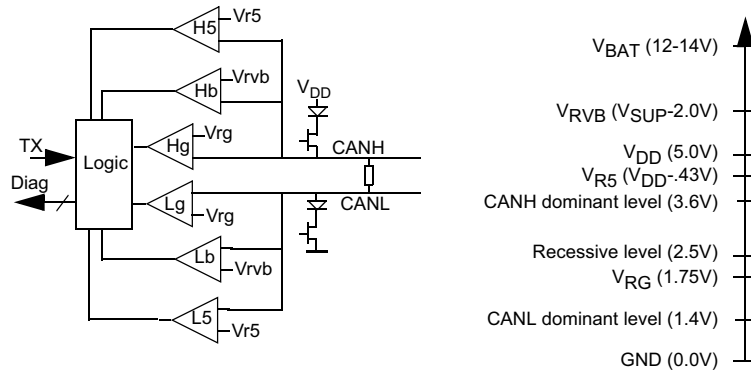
H5
Vr5
Hb
Vrvb
$V_{DD}$
TX
Logic
Hg
Vrg
CANH
Diag
Lg
Vrg
CANL
Lb
Vrvb
L5
Vr5

$V_{BAT}$ (12-14V)
$V_{RVB}$ ($V_{SUP}$-2.0V)
$V_{DD}$ (5.0V)
$V_{R5}$ ($V_{DD}$-.43V)
CANH dominant level (3.6V)
Recessive level (2.5V)
$V_{RG}$ (1.75V)
CANL dominant level (1.4V)
GND (0.0V)